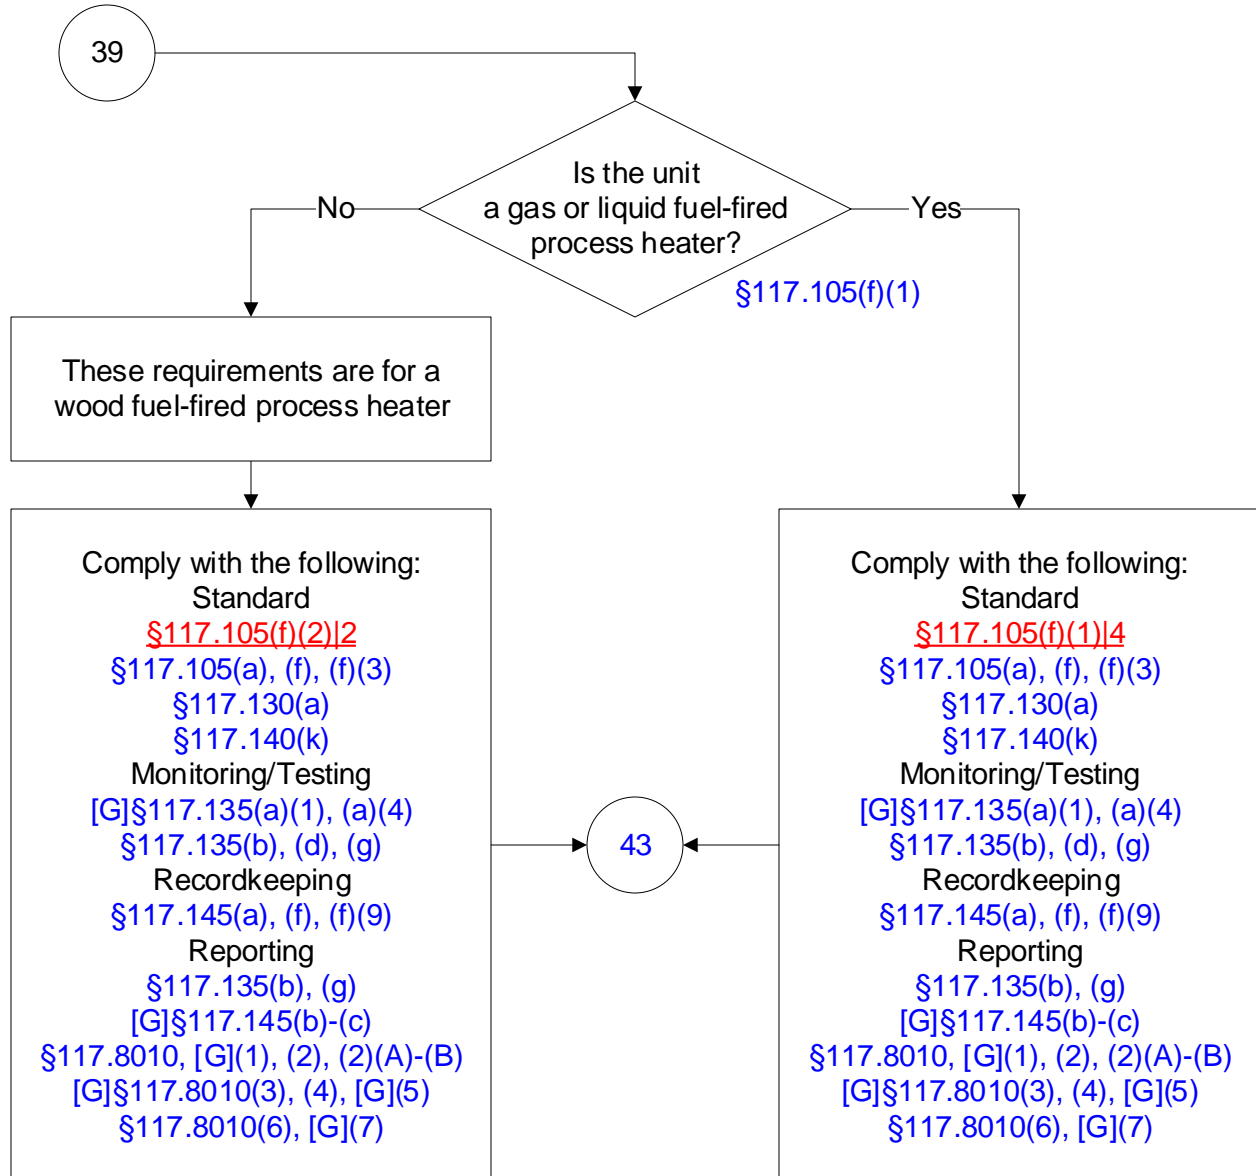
39

Is the unit a gas or liquid fuel-fired process heater?

§117.105(f)(1)

No

Yes

These requirements are for a wood fuel-fired process heater

Comply with the following:
Standard
§117.105(f)(2)|2
§117.105(a), (f), (f)(3)
§117.130(a)
§117.140(k)
Monitoring/Testing
[G]§117.135(a)(1), (a)(4)
§117.135(b), (d), (g)
Recordkeeping
§117.145(a), (f), (f)(9)
Reporting
§117.135(b), (g)
[G]§117.145(b)-(c)
§117.8010, [G](1), (2), (2)(A)-(B)
[G]§117.8010(3), (4), [G](5)
§117.8010(6), [G](7)

43

Comply with the following:
Standard
§117.105(f)(1)|4
§117.105(a), (f), (f)(3)
§117.130(a)
§117.140(k)
Monitoring/Testing
[G]§117.135(a)(1), (a)(4)
§117.135(b), (d), (g)
Recordkeeping
§117.145(a), (f), (f)(9)
Reporting
§117.135(b), (g)
[G]§117.145(b)-(c)
§117.8010, [G](1), (2), (2)(A)-(B)
[G]§117.8010(3), (4), [G](5)
§117.8010(6), [G](7)